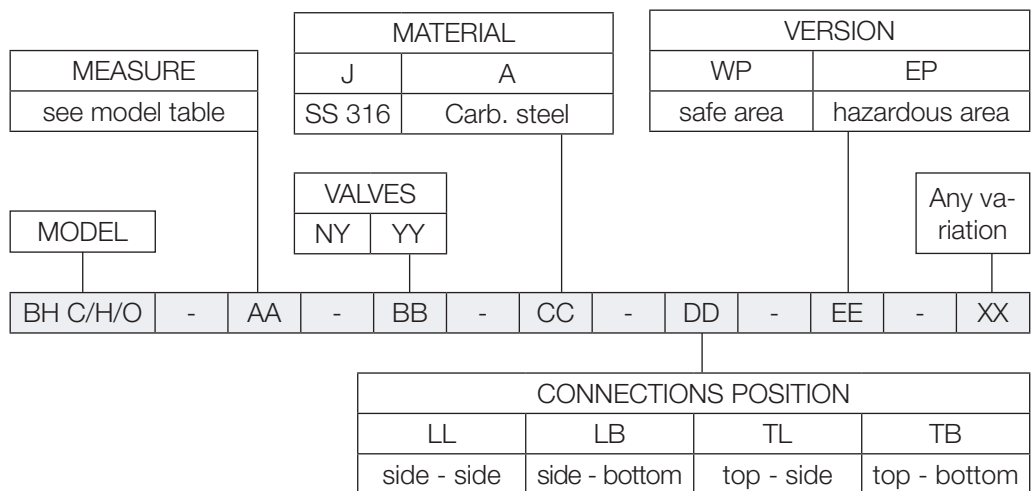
| MEASURE |
|---|
| see model table |

| MATERIAL | |
|---|---|
| J | A |
| SS 316 | Carb. steel |

| VERSION | |
|---|---|
| WP | EP |
| safe area | hazardous area |

| VALVES | |
|---|---|
| NY | YY |

MODEL

Any variation

| BH C/H/O | - | AA | - | BB | - | CC | - | DD | - | EE | - | XX |
|---|---|---|---|---|---|---|---|---|---|---|---|---|

| CONNECTIONS POSITION | | | |
|---|---|---|---|
| LL | LB | TL | TB |
| side - side | side - bottom | top - side | top - bottom |